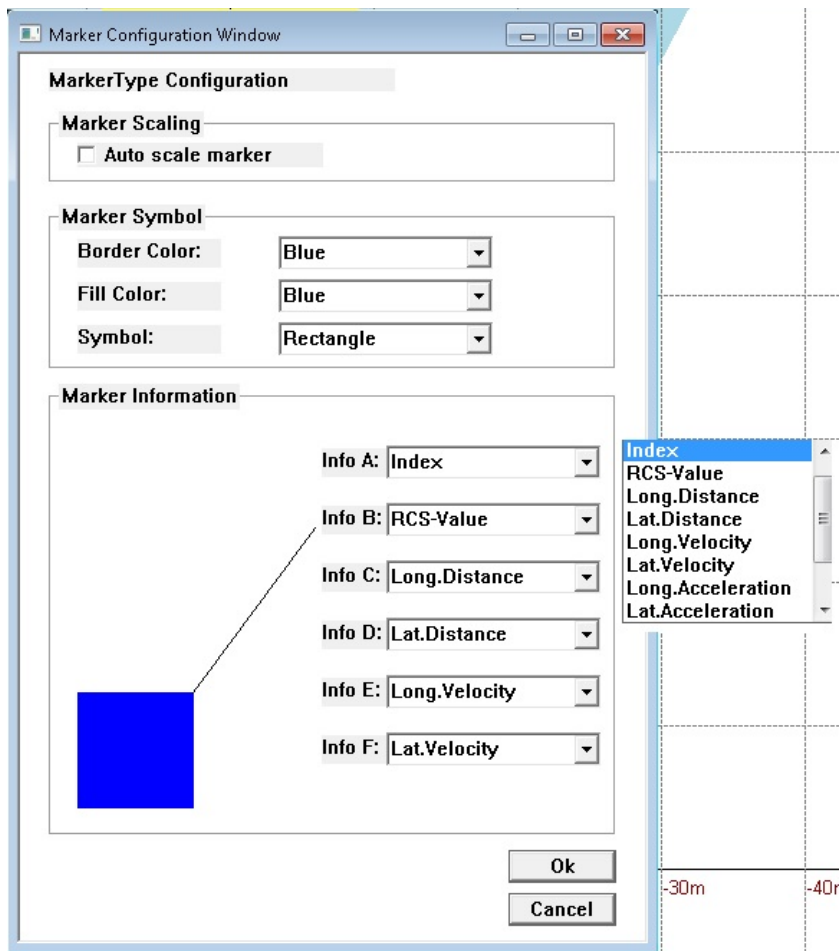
Marker Configuration Window

MarkerType Configuration

Marker Scaling

Auto scale marker

Marker Symbol

Border Color: Blue

Fill Color: Blue

Symbol: Rectangle

Marker Information

Info A: Index

Info B: RCS-Value

Info C: Long.Distance

Info D: Lat.Distance

Info E: Long.Velocity

Info F: Lat.Velocity

Index
RCS-Value
Long.Distance
Lat.Distance
Long.Velocity
Lat.Velocity
Long.Acceleration
Lat.Acceleration

Ok

Cancel

-30m

-40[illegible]